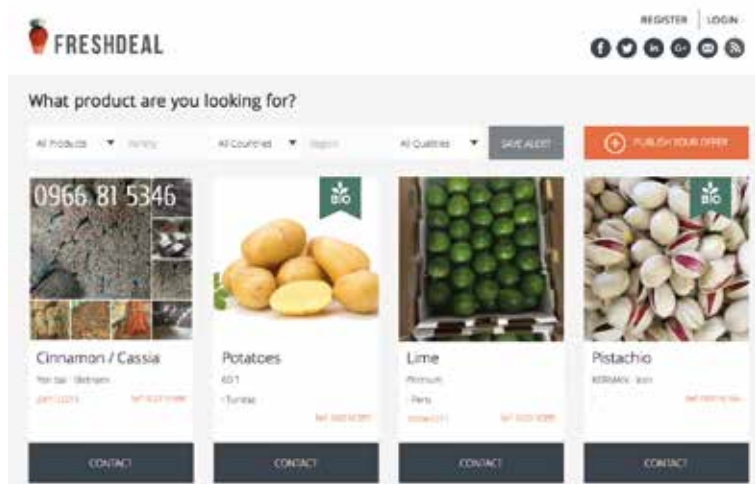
FRESHDEAL

REGISTER | LOGIN

What product are you looking for?

All Products | Variety | All Countries | Region | All Qualities | SAVE ALERT | PUBLISH YOUR OFFER

0966 81 5346

Cinnamon / Cassia

Yen bai - Vietnam

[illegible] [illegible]

BIO

Potatoes

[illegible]

- Tunisia

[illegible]

Lime

Premium

- Peru

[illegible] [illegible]

BIO

Pistachio

KERMAN - Iran

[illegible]

CONTACT

CONTACT

CONTACT

CONTACT